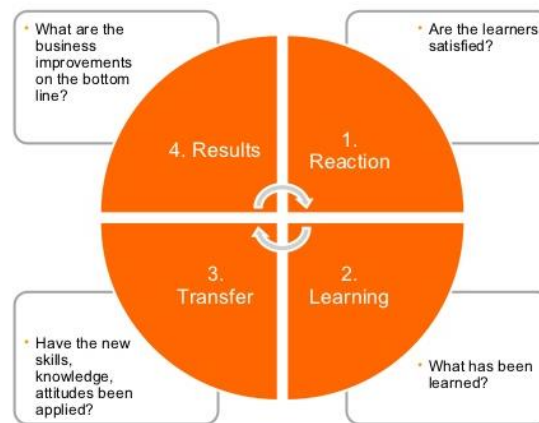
• What are the business improvements on the bottom line?

• Are the learners satisfied?

4. Results

1. Reaction

3. Transfer

2. Learning

• Have the new skills, knowledge, attitudes been applied?

• What has been learned?